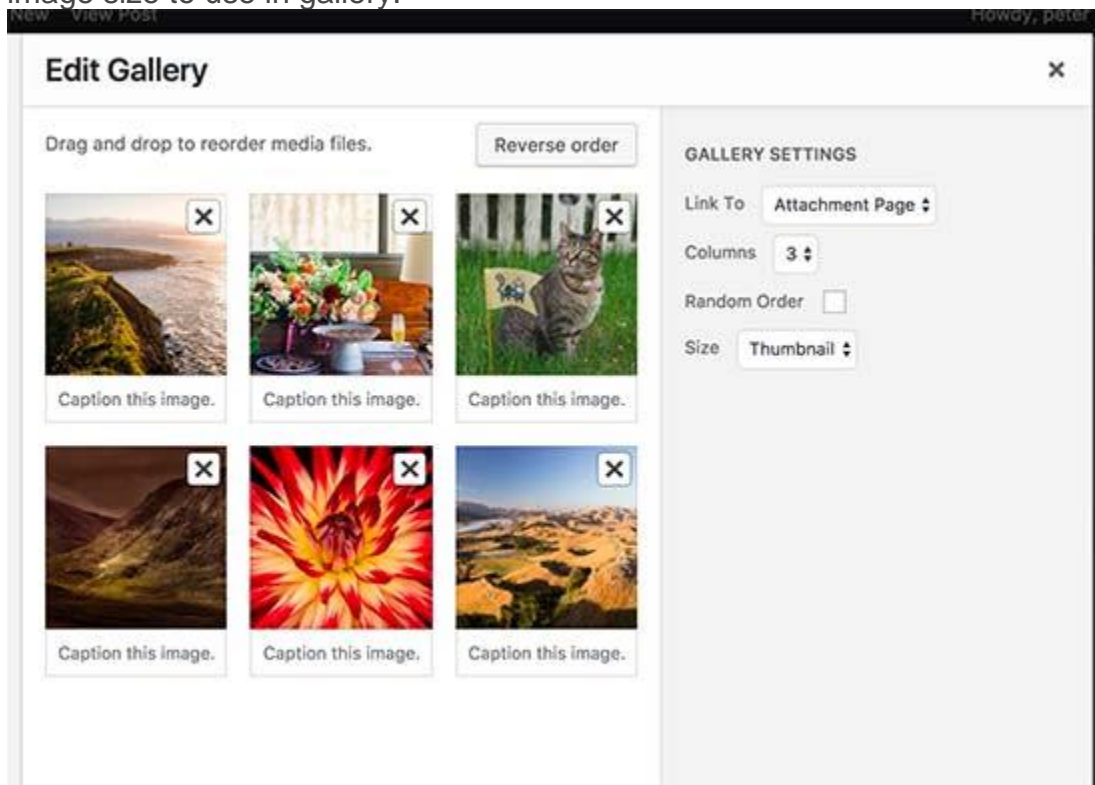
image size to use in gallery.

New View Post

Howdy, peter

Edit Gallery

×

Drag and drop to reorder media files.

Reverse order

GALLERY SETTINGS

Link To Attachment Page

Columns 3

Random Order

Size Thumbnail

Caption this image.

Caption this image.

Caption this image.

Caption this image.

Caption this image.

Caption this image.